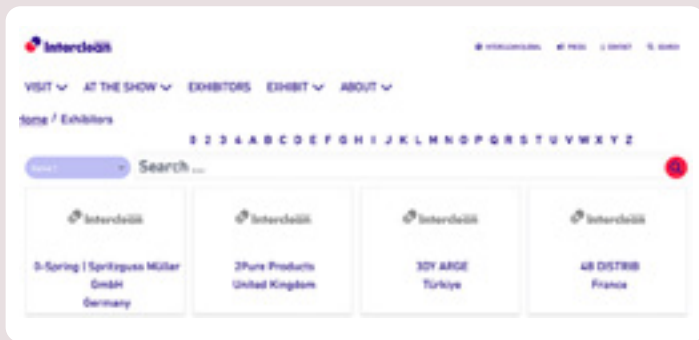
Interclean

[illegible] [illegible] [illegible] SEARCH

VISIT AT THE SHOW EXHIBITORS EXHIBIT ABOUT

Home / Exhibitors

0 2 3 4 A B C D E F G H I J K L M N O P Q R S T U V W X Y Z

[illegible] Search ...

Interclean
3-Spring | Spritzguss Müller GmbH
Germany

Interclean
3Pure Products
United Kingdom

Interclean
3DY ARGE
Türkiye

Interclean
4B DISTRIB
France